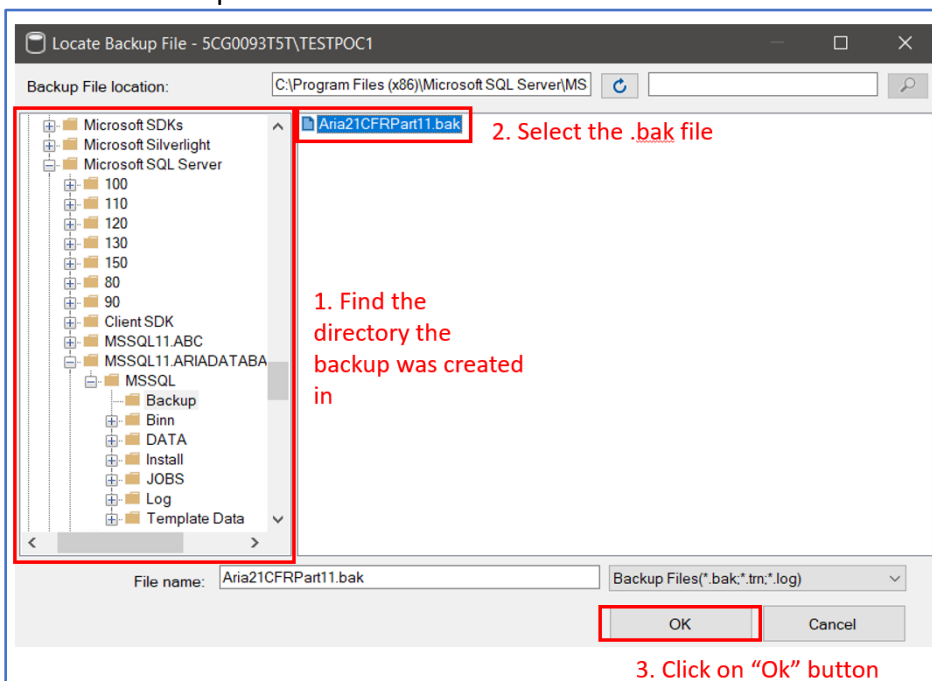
Locate Backup File - 5CG0093T5T\TESTPOC1

Backup File location: C:\Program Files (x86)\Microsoft SQL Server\MS

Microsoft SDKs
Microsoft Silverlight
Microsoft SQL Server
100
110
120
130
150
80
90
Client SDK
MSSQL11.ABC
MSSQL11.ARIADATABA
MSSQL
Backup
Binn
DATA
Install
JOBS
Log
Template Data

Aria21CFRPart11.bak

2. Select the .bak file

1. Find the directory the backup was created in

File name: Aria21CFRPart11.bak

Backup Files(*.bak;*.trn;*.log)

OK

Cancel

3. Click on “Ok” button